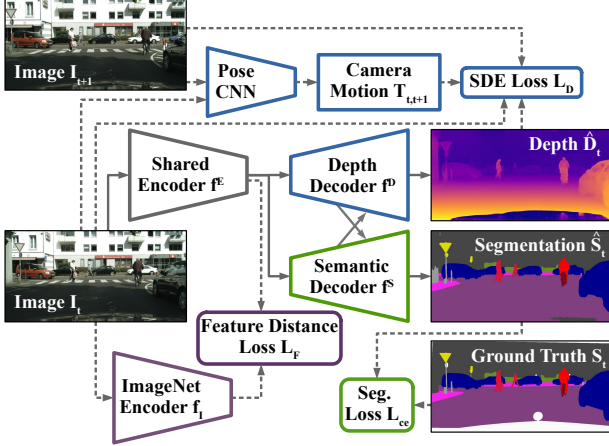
Image $I_{t+1}$

Pose CNN

Camera Motion $T_{t,t+1}$

SDE Loss $L_D$

Shared Encoder $f^E$

Depth Decoder $f^D$

Depth $\hat{D}_t$

Semantic Decoder $f^S$

Segmentation $\hat{S}_t$

Image $I_t$

Feature Distance Loss $L_F$

ImageNet Encoder $f_I$

Seg. Loss $L_{ce}$

Ground Truth $S_t$